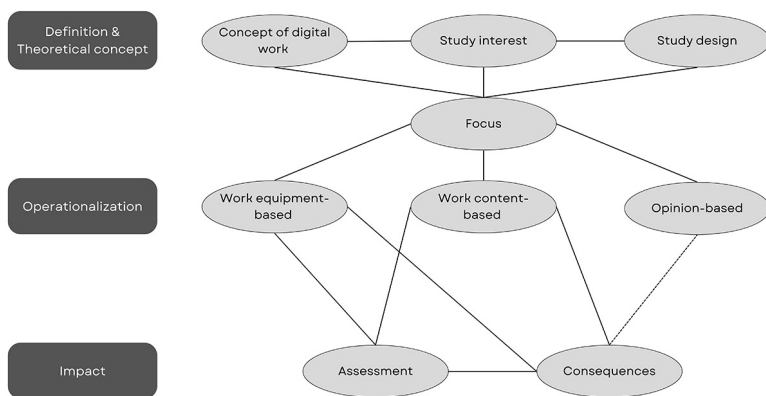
Definition & Theoretical concept

Concept of digital work

Study interest

Study design

Focus

Operationalization

Work equipment-based

Work content-based

Opinion-based

Impact

Assessment

Consequences